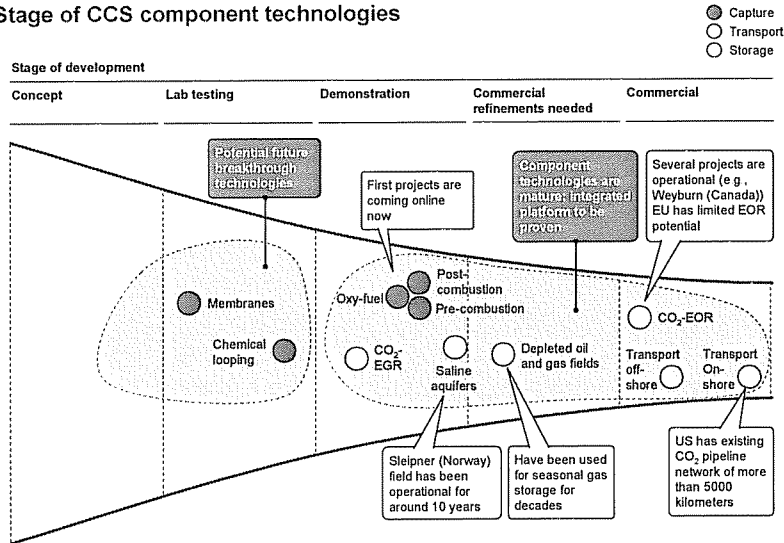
Stage of CCS component technologies

Capture
Transport
Storage

Stage of development

Concept

Lab testing

Demonstration

Commercial refinements needed

Commercial

Potential future breakthrough technologies

First projects are coming online now

Component technologies are mature; integrated platform to be proven

Several projects are operational (e g , Weyburn (Canada)) EU has limited EOR potential

Membranes

Chemical looping

Oxy-fuel

Post-combustion

Pre-combustion

$CO_2$-EGR

Saline aquifers

Depleted oil and gas fields

$CO_2$-EOR

Transport off-shore

Transport On-shore

Sleipner (Norway) field has been operational for around 10 years

Have been used for seasonal gas storage for decades

US has existing $CO_2$ pipeline network of more than 5000 kilometers